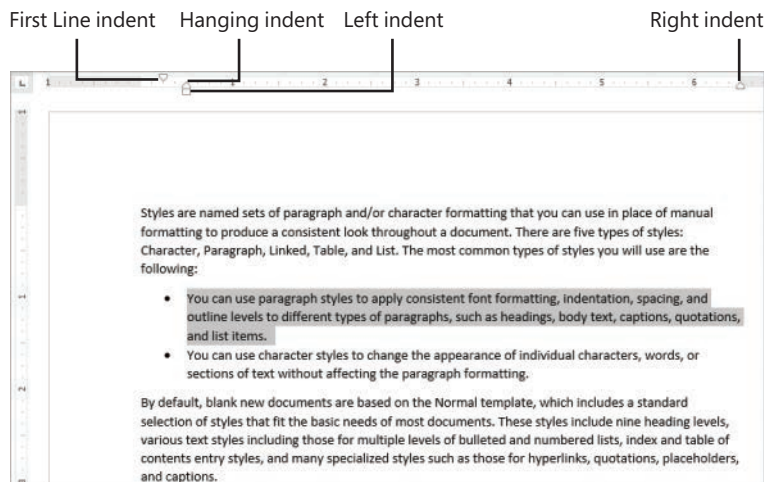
First Line indent Hanging indent Left indent Right indent

1 2 3 4 5 6

Styles are named sets of paragraph and/or character formatting that you can use in place of manual formatting to produce a consistent look throughout a document. There are five types of styles: Character, Paragraph, Linked, Table, and List. The most common types of styles you will use are the following:

- You can use paragraph styles to apply consistent font formatting, indentation, spacing, and outline levels to different types of paragraphs, such as headings, body text, captions, quotations, and list items.
- You can use character styles to change the appearance of individual characters, words, or sections of text without affecting the paragraph formatting.

By default, blank new documents are based on the Normal template, which includes a standard selection of styles that fit the basic needs of most documents. These styles include nine heading levels, various text styles including those for multiple levels of bulleted and numbered lists, index and table of contents entry styles, and many specialized styles such as those for hyperlinks, quotations, placeholders, and captions.